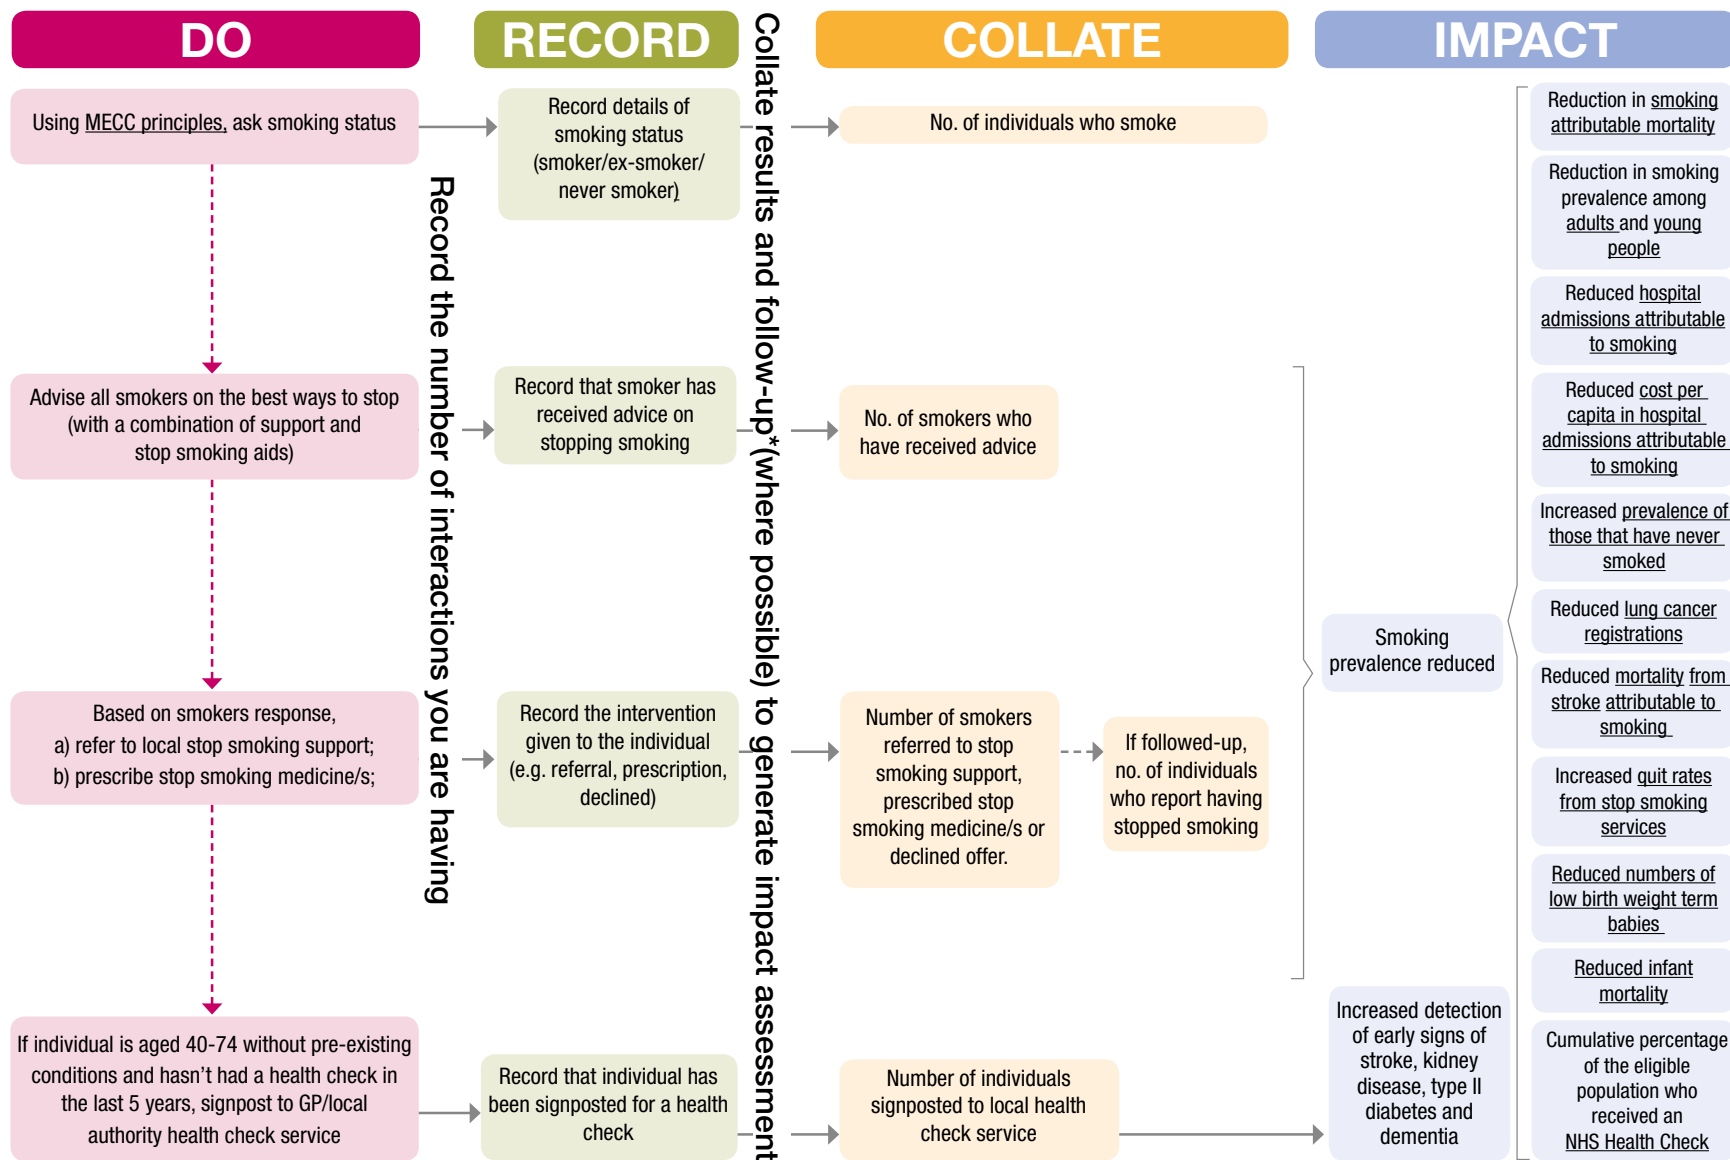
DO

RECORD

COLLATE

IMPACT

Using MECC principles, ask smoking status

Record details of smoking status (smoker/ex-smoker/ never smoker)

No. of individuals who smoke

Advise all smokers on the best ways to stop (with a combination of support and stop smoking aids)

Record that smoker has received advice on stopping smoking

No. of smokers who have received advice

Based on smokers response,
a) refer to local stop smoking support;
b) prescribe stop smoking medicine/s;

Record the intervention given to the individual (e.g. referral, prescription, declined)

Number of smokers referred to stop smoking support, prescribed stop smoking medicine/s or declined offer.

If followed-up, no. of individuals who report having stopped smoking

If individual is aged 40-74 without pre-existing conditions and hasn't had a health check in the last 5 years, signpost to GP/local authority health check service

Record that individual has been signposted for a health check

Number of individuals signposted to local health check service

Record the number of interactions you are having

Collate results and follow-up*(where possible) to generate impact assessment

Smoking prevalence reduced

Increased detection of early signs of stroke, kidney disease, type II diabetes and dementia

Reduction in smoking attributable mortality

Reduction in smoking prevalence among adults and young people

Reduced hospital admissions attributable to smoking

Reduced cost per capita in hospital admissions attributable to smoking

Increased prevalence of those that have never smoked

Reduced lung cancer registrations

Reduced mortality from stroke attributable to smoking

Increased quit rates from stop smoking services

Reduced numbers of low birth weight term babies

Reduced infant mortality

Cumulative percentage of the eligible population who received an NHS Health Check